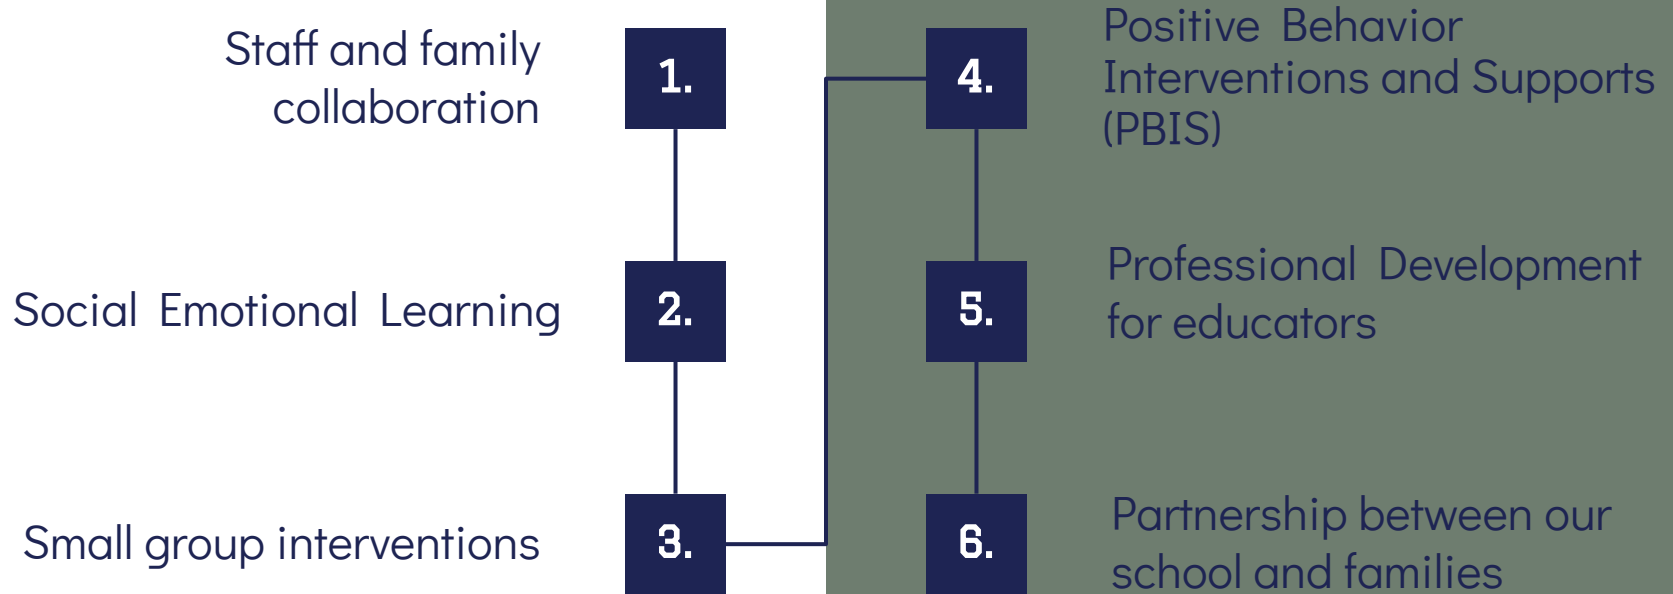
Staff and family collaboration

1.

Social Emotional Learning

2.

Small group interventions

3.

4.

Positive Behavior Interventions and Supports (PBIS)

5.

Professional Development for educators

6.

Partnership between our school and families